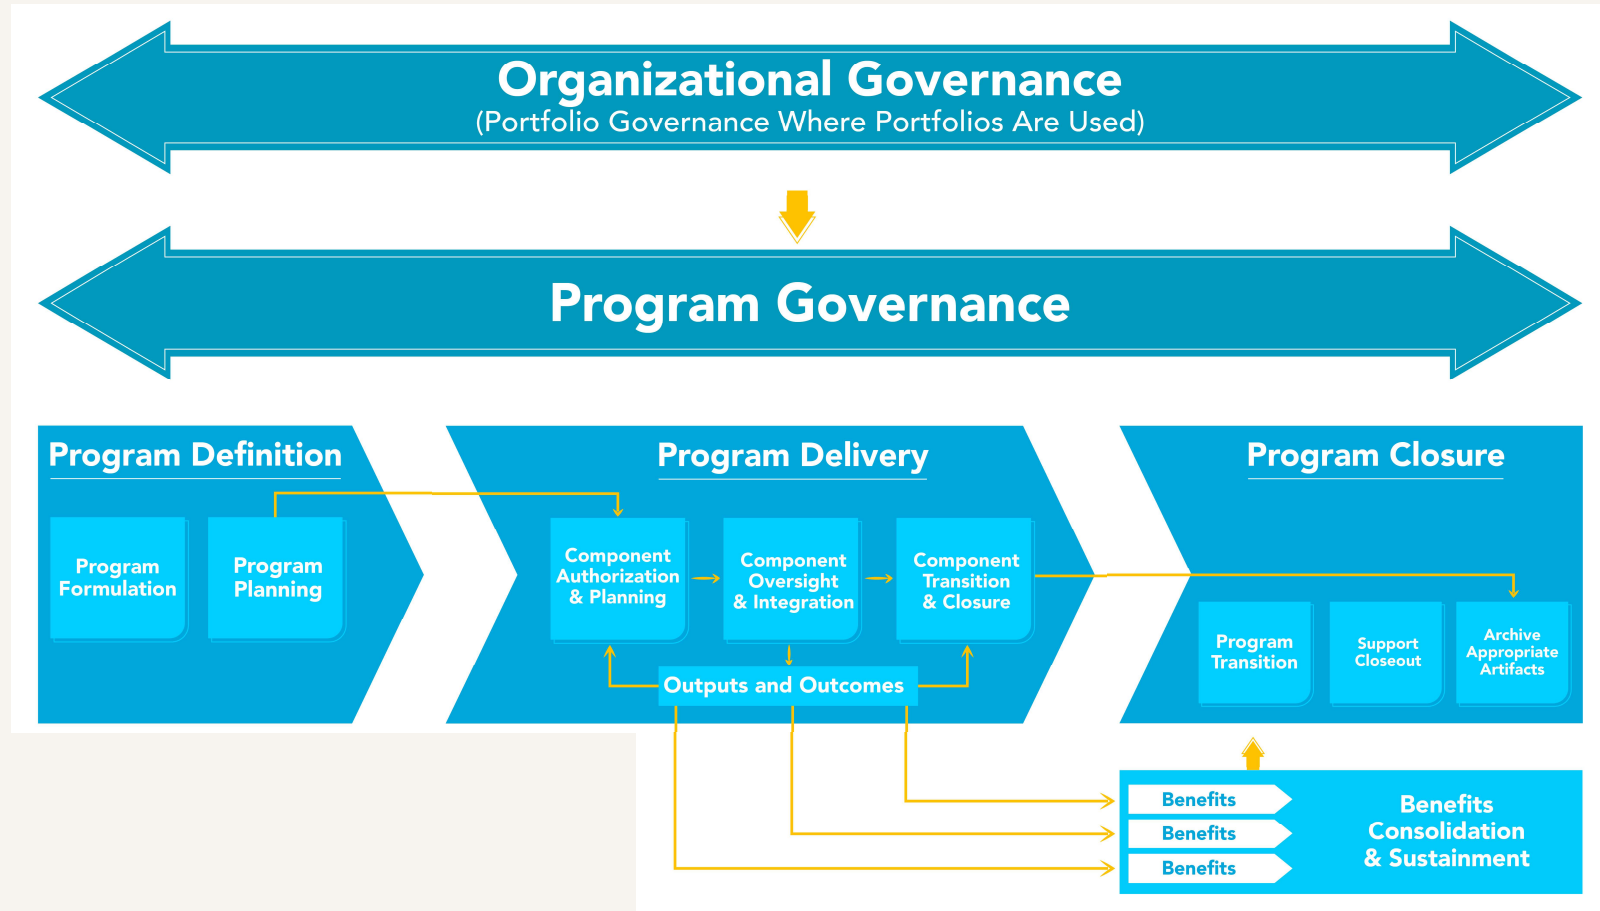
Organizational Governance
(Portfolio Governance Where Portfolios Are Used)

Program Governance

Program Definition

Program Formulation

Program Planning

Program Delivery

Component Authorization & Planning

Component Oversight & Integration

Component Transition & Closure

Outputs and Outcomes

Program Closure

Program Transition

Support Closeout

Archive Appropriate Artifacts

Benefits

Benefits

Benefits

Benefits Consolidation & Sustainment